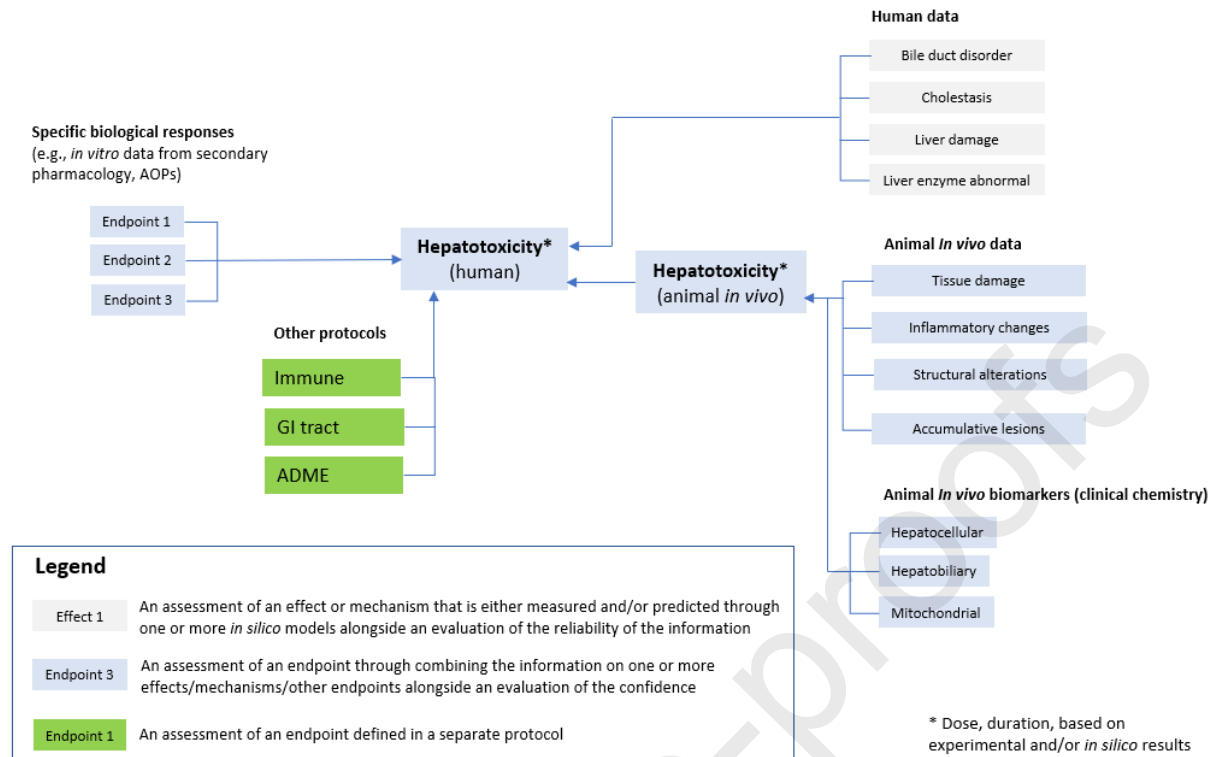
Human data

Bile duct disorder

Cholestasis

Liver damage

Liver enzyme abnormal

Specific biological responses (e.g., *in vitro* data from secondary pharmacology, AOPs)

Endpoint 1

Endpoint 2

Endpoint 3

**Hepatotoxicity*** (human)

**Hepatotoxicity*** (animal *in vivo*)

Animal *In vivo* data

Tissue damage

Inflammatory changes

Structural alterations

Accumulative lesions

Other protocols

Immune

GI tract

ADME

Animal *In vivo* biomarkers (clinical chemistry)

Hepatocellular

Hepatobiliary

Mitochondrial

Legend

Effect 1 An assessment of an effect or mechanism that is either measured and/or predicted through one or more *in silico* models alongside an evaluation of the reliability of the information

Endpoint 3 An assessment of an endpoint through combining the information on one or more effects/mechanisms/other endpoints alongside an evaluation of the confidence

Endpoint 1 An assessment of an endpoint defined in a separate protocol

* Dose, duration, based on experimental and/or *in silico* results